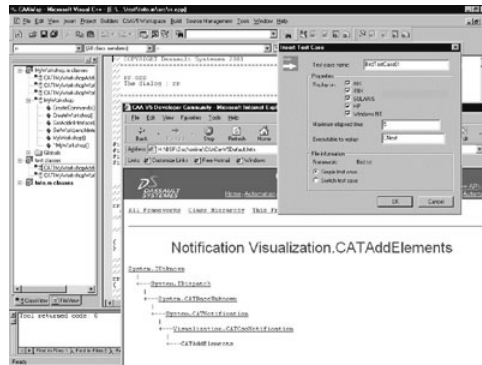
CAAVisp - Microsoft Visual C++ - [I:\...\UseVisfo.w\src\vs.cpp]
File Edit View Insert Project Builder CAA V5 Workspace Build Source Management Tools Window Help

[All class members]

COPYRIGHT DASSAULT SYSTEMES 2001

FP-000
The Dialog : FP

Insert Test Case
Test case name: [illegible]
Properties
Run on:
AIX
IRIX
SOLARIS
HP
Windows NT
Maximum elapsed time: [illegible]
Executable to replay: .Next
File information
Framework: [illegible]
Simple test case
Switch test case
OK
Cancel

CAA V5 Developer Community - Microsoft Internet Explorer
File Edit View Favorites Tools Help
Back Stop Refresh Home
Address
Links Customize Links Free Hotmail Windows

DASSAULT SYSTEMES
Home - Automation
All Frameworks Class Hierarchy This Fr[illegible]

Notification Visualization.CATAddElements

System.IUnknown
System.IUnknown
System.CATBaseUnknown
System.CATNotification
Visualization.CATCafNotification
CATAddElements

ClassView FileView

Tool returned code: 0

Find in Files 1 Find in Files 2

Ready